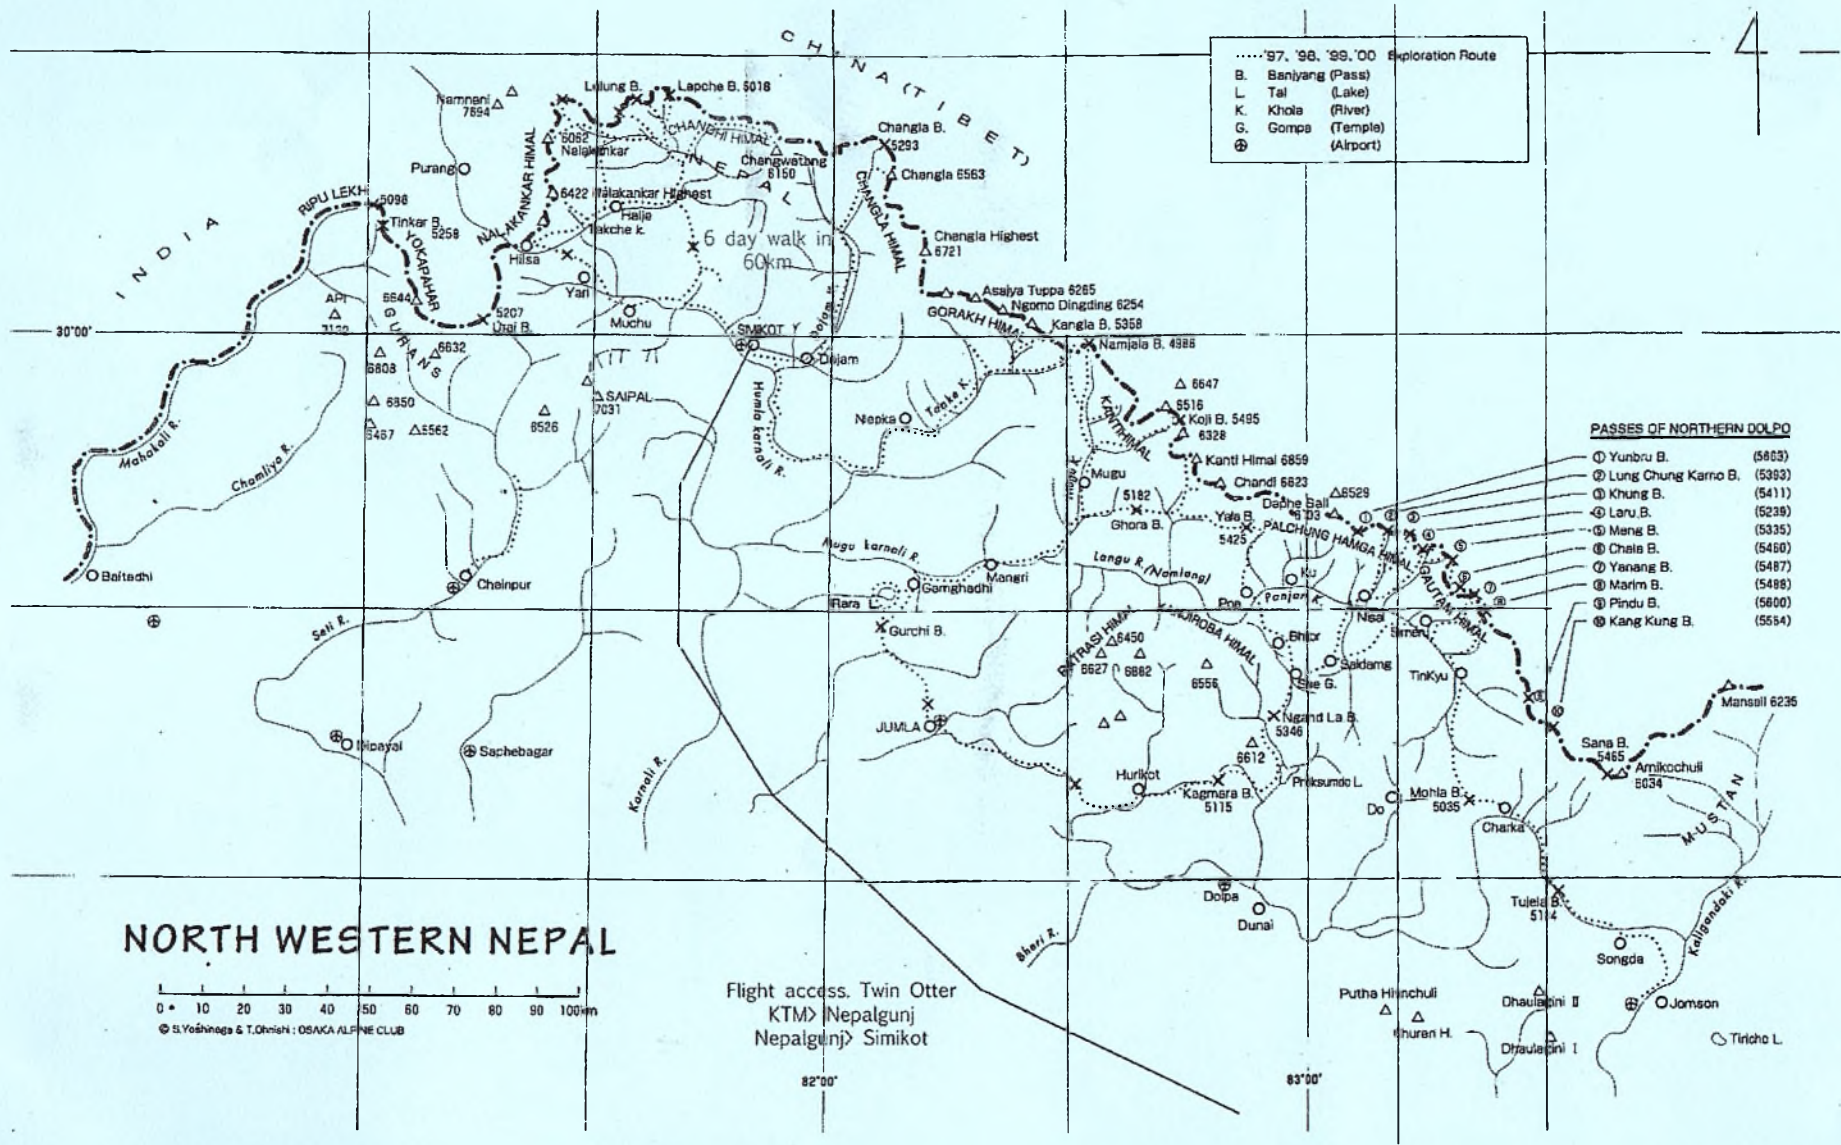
4

'97, '98, '99, '00 Exploration Route
B. Banjyang (Pass)
L. Tal (Lake)
K. Khola (River)
G. Gompa (Temple)
(Airport)

CHINA (TIBET)

NEPAL

INDIA

Namnani 7694
Lolung B.
Lapche B. 5018
CHANGHI HIMAL
5062
Nalakankar
NALAKANKAR HIMAL
Changwatang 6150
Changla B. 5293
Changla 6563
CHANGLA HIMAL
Purang
6422 Nalakankar Highest
Halje
Takche k.
6 day walk in 60km
Changla Highest 6721
RIPU LEKH
5098
Tinkar B. 5258
YOKAPAHAR
Hilsa
Yari
Asajya Tuppa 6265
Ngomo Dingding 6254
API 7132
6644
5207
Urai B.
Muchu
SIMIKOT
GORAKH HIMAL
Kangla B. 5368
30°00'
GURANS
6632
Dojam
Namjala B. 4986
6808
SAIPAL 7031
Humla karnali R.
6647
6850
6526
Nepka
Tanke K.
6516
Koji B. 5495
6328
5467
5562
Mahakali R.
Chamliya R.
KANTI HIMAL
Kanti Himal 6859
Mugu
Chandi 6623
Daphe Sall 6103
6529
5182
Ghora B.
Yala B. 5425
PALCHUNG HAMGA HIMAL
Mugu karnali R.
Langu R. (Namlang)
Baitadhi
Chainpur
Gamghadhi
Mangri
Rara L.
Panjar K.
Kij
Poe
Nisa
Simen
GAUTAM HIMAL
Seti R.
Gurchi B.
KANJIROBA HIMAL
PATRASI HIMAL
6450
6627
6882
6556
Bhijor
Saldang
Sae G.
TinKyu
JUMLA
Nepayal
Sachebagar
Karnali R.
Hurikot
Ngand La B. 5346
6612
Kagmara B. 5115
Priksundo L.
Do
Mohla B. 5035
Charka
Mansail 6235
Sana B. 5465
Amikochuli 6034
MUSTANG
Tujela B. 5114
Dolpa
Dunai
Bheri R.
Songda
Kaligandaki R.
Putha Hiunchuli
Churen H.
Dhaulagiri II
Dhaulagiri I
Jomson
Tilicho L.

PASSES OF NORTHERN DOLPO
① Yunbru B. (5603)
② Lung Chung Karno B. (5393)
③ Khung B. (5411)
④ Laru B. (5239)
⑤ Meng B. (5335)
⑥ Chala B. (5460)
⑦ Yanang B. (5487)
⑧ Marim B. (5488)
⑨ Pindu B. (5600)
⑩ Kang Kung B. (5564)

NORTH WESTERN NEPAL

0 10 20 30 40 50 60 70 80 90 100km
© S.Yoshinaga & T.Ohnishi : OSAKA ALPINE CLUB

Flight access. Twin Otter
KTM> Nepalgunj
Nepalgunj> Simikot

82°00'
83°00'